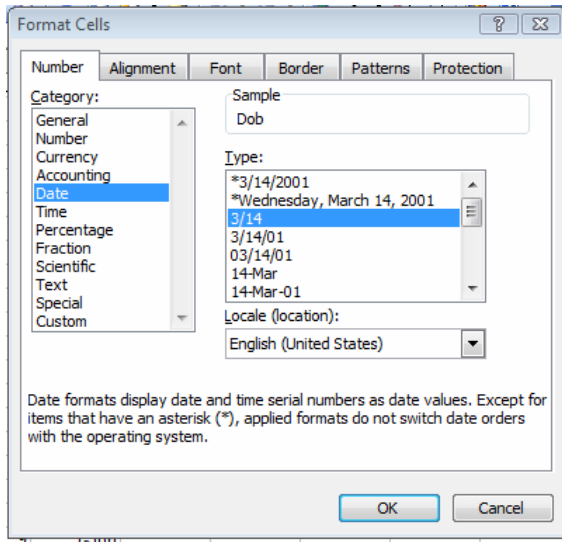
Format Cells

?

Number
Alignment
Font
Border
Patterns
Protection

Category:
General
Number
Currency
Accounting
Date
Time
Percentage
Fraction
Scientific
Text
Special
Custom

Sample
Dob

Type:
*3/14/2001
*Wednesday, March 14, 2001
3/14
3/14/01
03/14/01
14-Mar
14-Mar-01

Locale (location):
English (United States)

Date formats display date and time serial numbers as date values. Except for items that have an asterisk (*), applied formats do not switch date orders with the operating system.

OK
Cancel